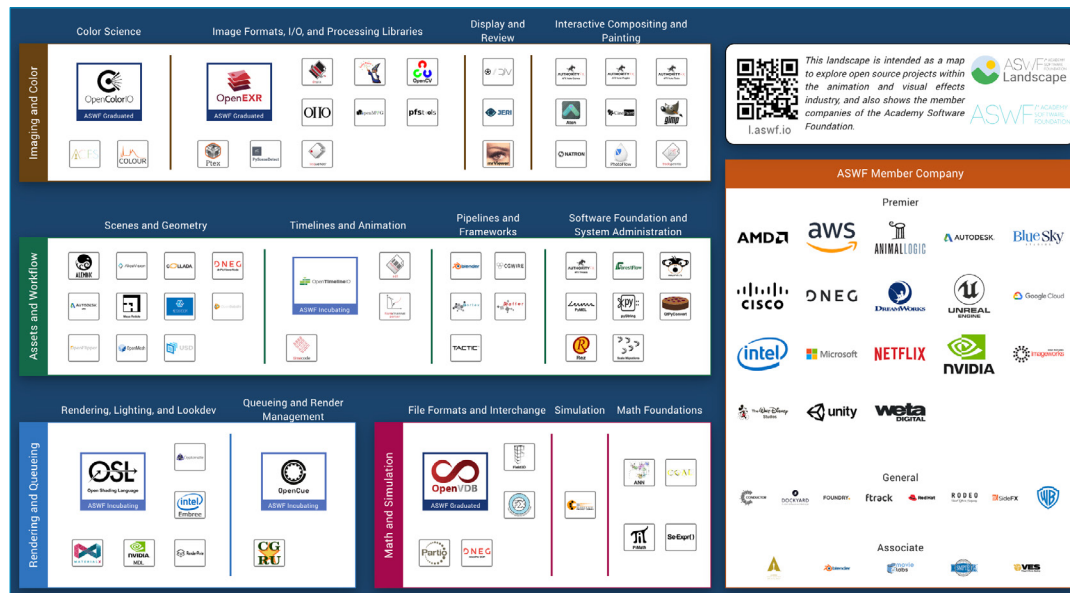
Imaging and Color

Color Science

OpenColorIO
ASWF Graduated

ACES

COLOUR

Image Formats, I/O, and Processing Libraries

OpenEXR
ASWF Graduated

OIIO

OpenCV

pfstools

Ptex

Display and Review

DJV

Interactive Compositing and Painting

NATRON

gimp

This landscape is intended as a map to explore open source projects within the animation and visual effects industry, and also shows the member companies of the Academy Software Foundation.

l.aswf.io

ASWF Landscape

ASWF ACADEMY SOFTWARE FOUNDATION

Assets and Workflow

Scenes and Geometry

ALEMBIC

COLLADA

DNEG

USD

Timelines and Animation

OpenTimelineIO
ASWF Incubating

Pipelines and Frameworks

TACTIC

Software Foundation and System Administration

Rez

ASWF Member Company

Premier

AMD

aws

ANIMAL LOGIC

AUTODESK.

Blue Sky

CISCO

DNEG

DreamWorks

UNREAL ENGINE

Google Cloud

intel

Microsoft

NETFLIX

NVIDIA

Imageworks

unity

weta DIGITAL

General

DOCKYARD

FOUNDRY.

ftrack

RODEO

SideFX

WB

Associate

VES

Rendering and Queueing

Rendering, Lighting, and Lookdev

OSL
Open Shading Language
ASWF Incubating

intel Embree

MATERIALX

NVIDIA MDL

Queueing and Render Management

OpenCue
ASWF Incubating

CGRU

Math and Simulation

File Formats and Interchange

OpenVDB
ASWF Graduated

Partio

DNEG

Simulation

Math Foundations

ANN

SeExpr()